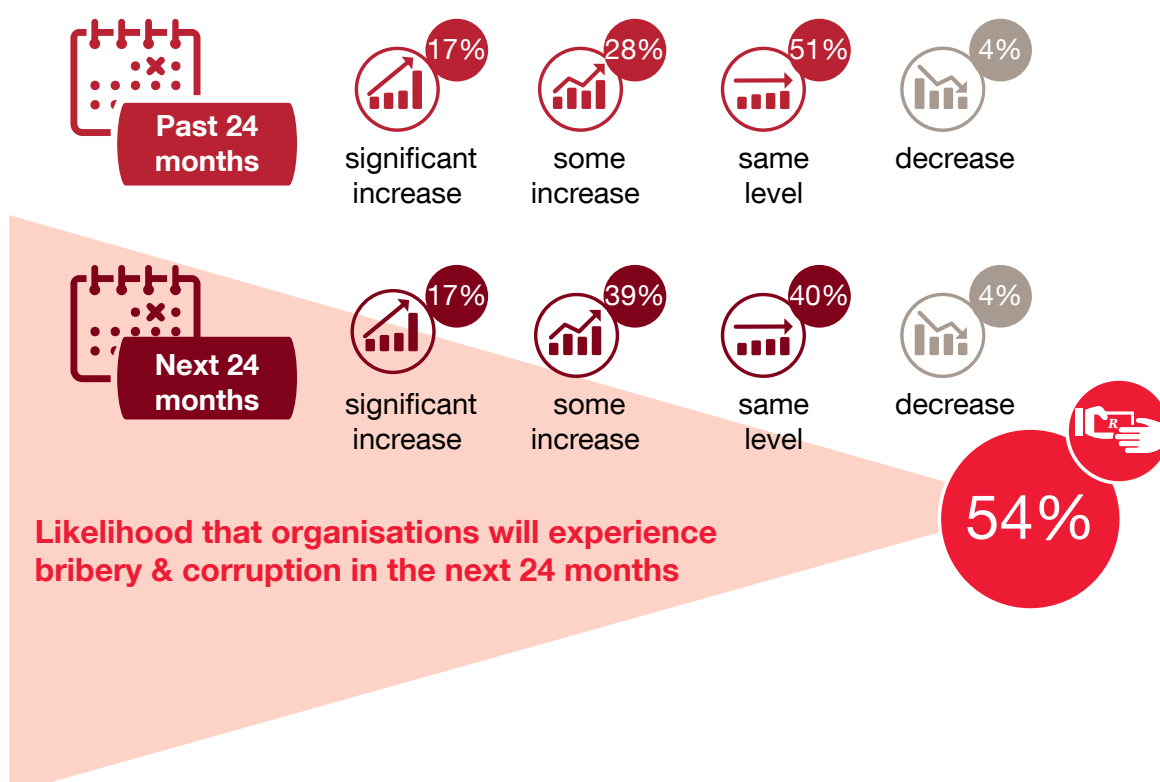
Past 24 months

17%
significant increase

28%
some increase

51%
same level

4%
decrease

Next 24 months

17%
significant increase

39%
some increase

40%
same level

4%
decrease

R

54%

Likelihood that organisations will experience bribery & corruption in the next 24 months